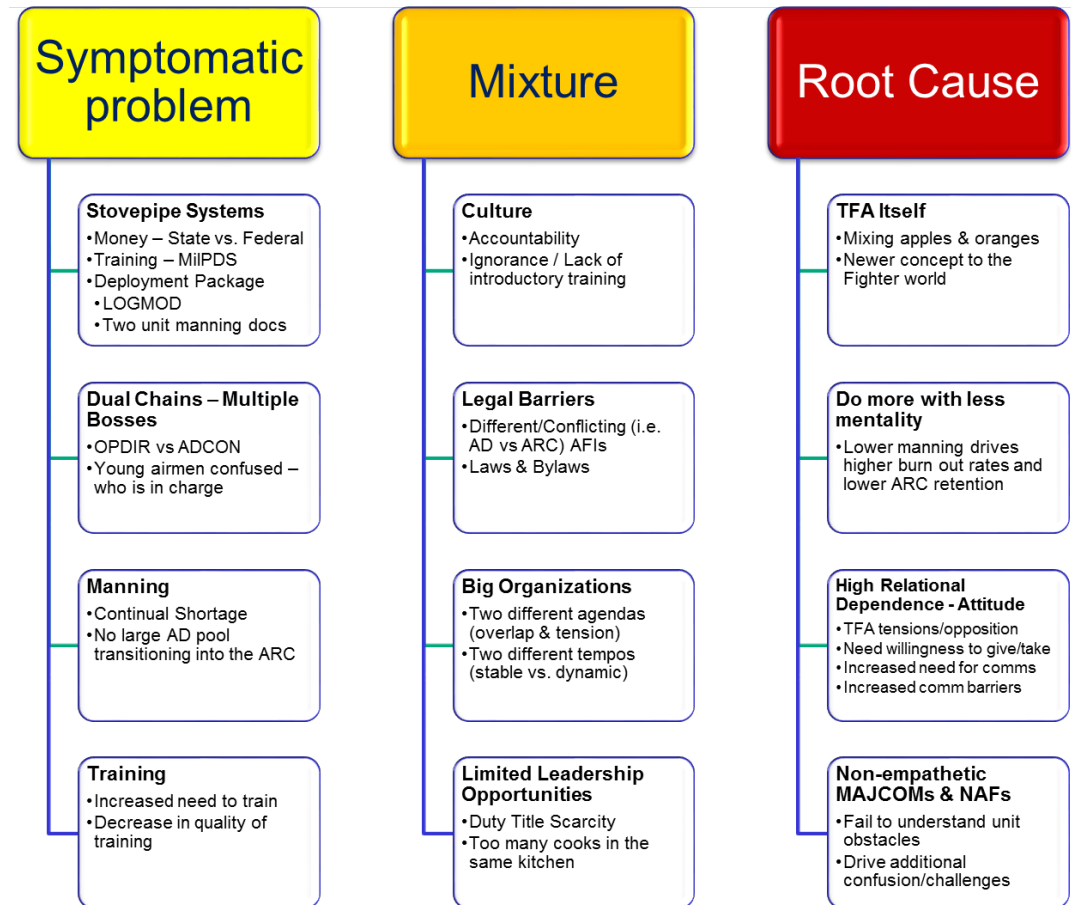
Symptomatic problem

Stovepipe Systems
•Money – State vs. Federal
•Training – MilPDS
•Deployment Package
•LOGMOD
•Two unit manning docs

Dual Chains – Multiple Bosses
•OPDIR vs ADCON
•Young airmen confused – who is in charge

Manning
•Continual Shortage
•No large AD pool transitioning into the ARC

Training
•Increased need to train
•Decrease in quality of training

Mixture

Culture
•Accountability
•Ignorance / Lack of introductory training

Legal Barriers
•Different/Conflicting (i.e. AD vs ARC) AFIs
•Laws & Bylaws

Big Organizations
•Two different agendas (overlap & tension)
•Two different tempos (stable vs. dynamic)

Limited Leadership Opportunities
•Duty Title Scarcity
•Too many cooks in the same kitchen

Root Cause

TFA Itself
•Mixing apples & oranges
•Newer concept to the Fighter world

Do more with less mentality
•Lower manning drives higher burn out rates and lower ARC retention

High Relational Dependence - Attitude
•TFA tensions/opposition
•Need willingness to give/take
•Increased need for comms
•Increased comm barriers

Non-empathetic MAJCOMs & NAFs
•Fail to understand unit obstacles
•Drive additional confusion/challenges